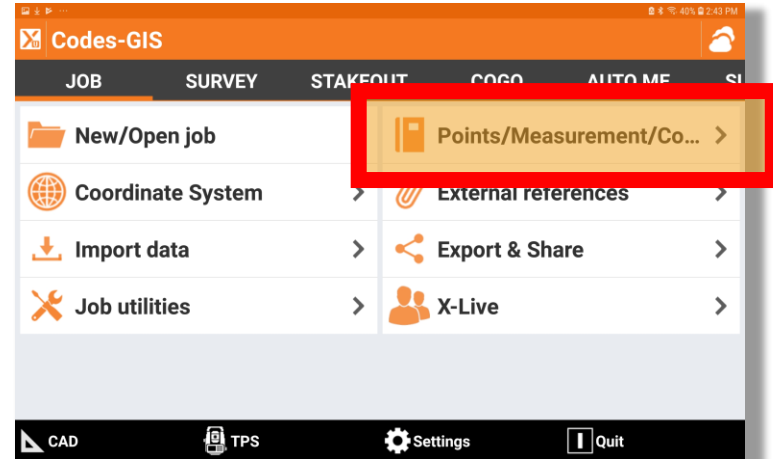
40% 2:43 PM

Codes-GIS

JOB SURVEY STAKEOUT COGO AUTO ME SI

New/Open job

Points/Measurement/Co... >

Coordinate System >

External references >

Import data >

Export & Share >

Job utilities >

X-Live >

CAD TPS Settings Quit